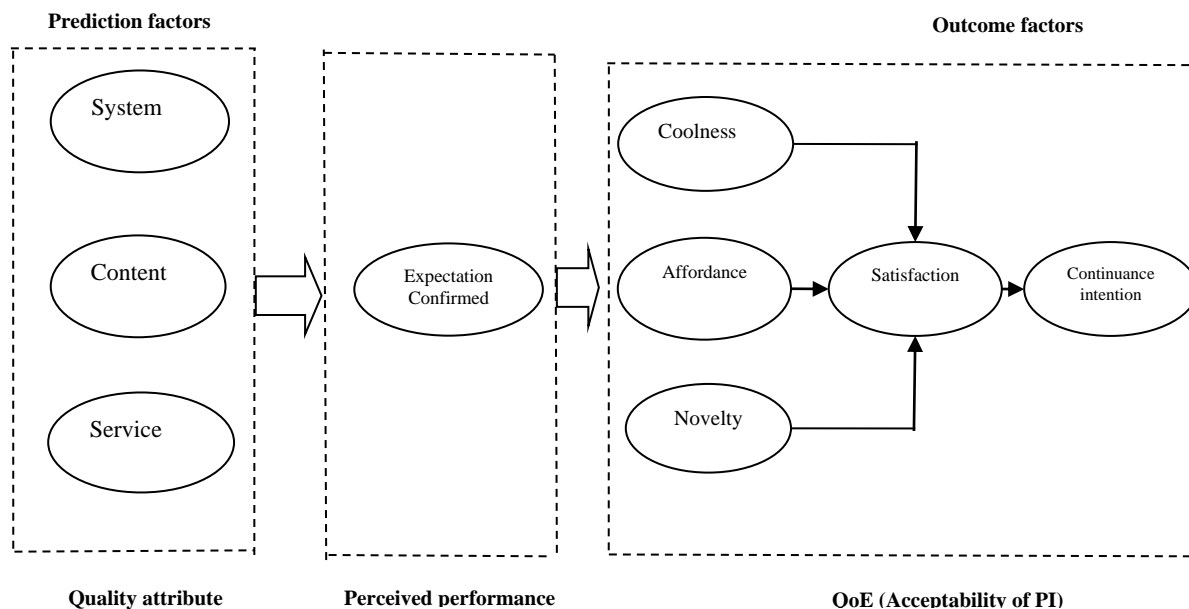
Prediction factors

Outcome factors

System

Content

Service

Expectation Confirmed

Coolness

Affordance

Satisfaction

Continuance intention

Novelty

Quality attribute

Perceived performance

QoE (Acceptability of PI)